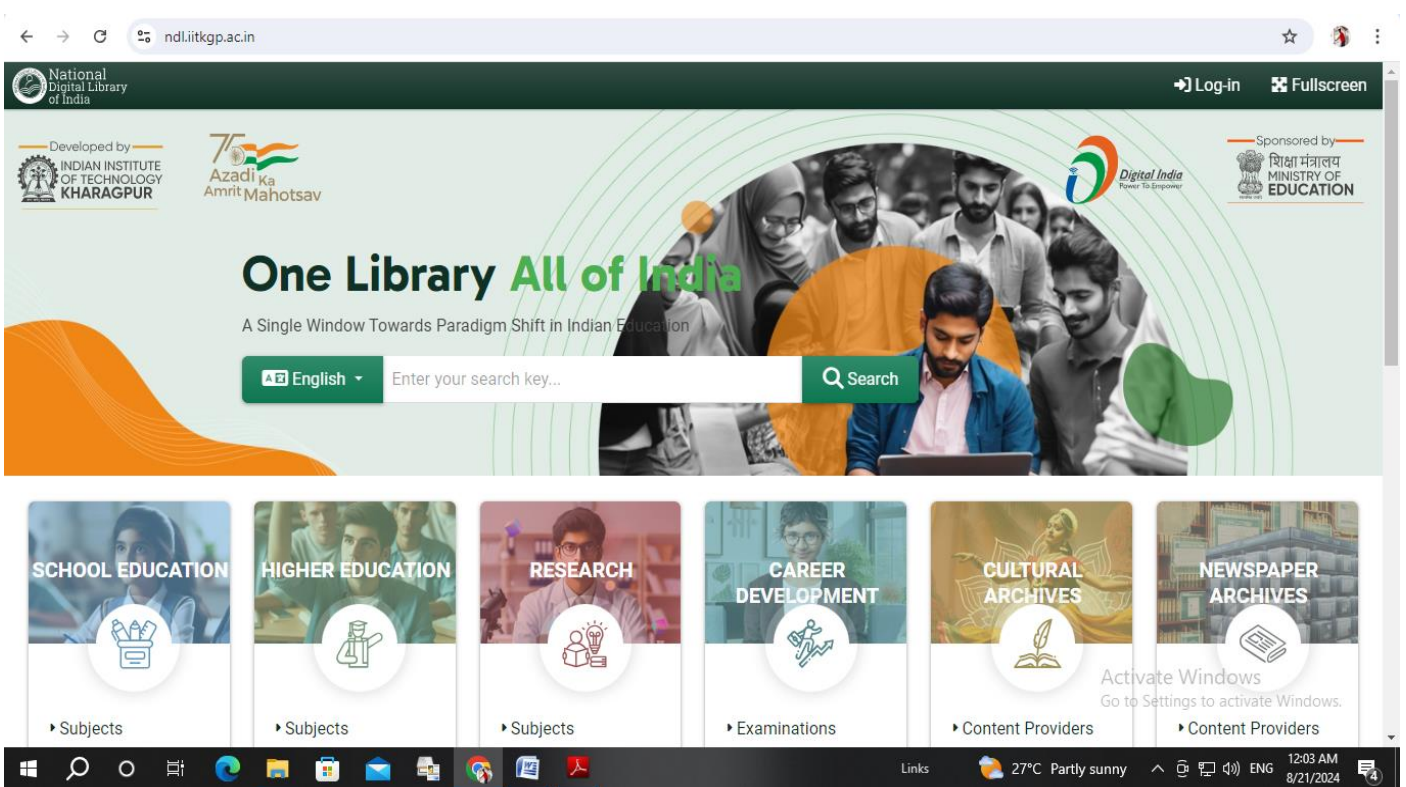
ndl.iitkgp.ac.in

National Digital Library of India

Log-in Fullscreen

Developed by
INDIAN INSTITUTE OF TECHNOLOGY KHARAGPUR

75 Azadi Ka Amrit Mahotsav

Digital India
Power To Empower

Sponsored by
शिक्षा मंत्रालय
MINISTRY OF EDUCATION

One Library All of India

A Single Window Towards Paradigm Shift in Indian Education

English

Enter your search key...

Search

SCHOOL EDUCATION
▸ Subjects

HIGHER EDUCATION
▸ Subjects

RESEARCH
▸ Subjects

CAREER DEVELOPMENT
▸ Examinations

CULTURAL ARCHIVES
▸ Content Providers

NEWSPAPER ARCHIVES
▸ Content Providers

Activate Windows
Go to Settings to activate Windows.

Links 27°C Partly sunny ENG 12:03 AM 8/21/2024 4